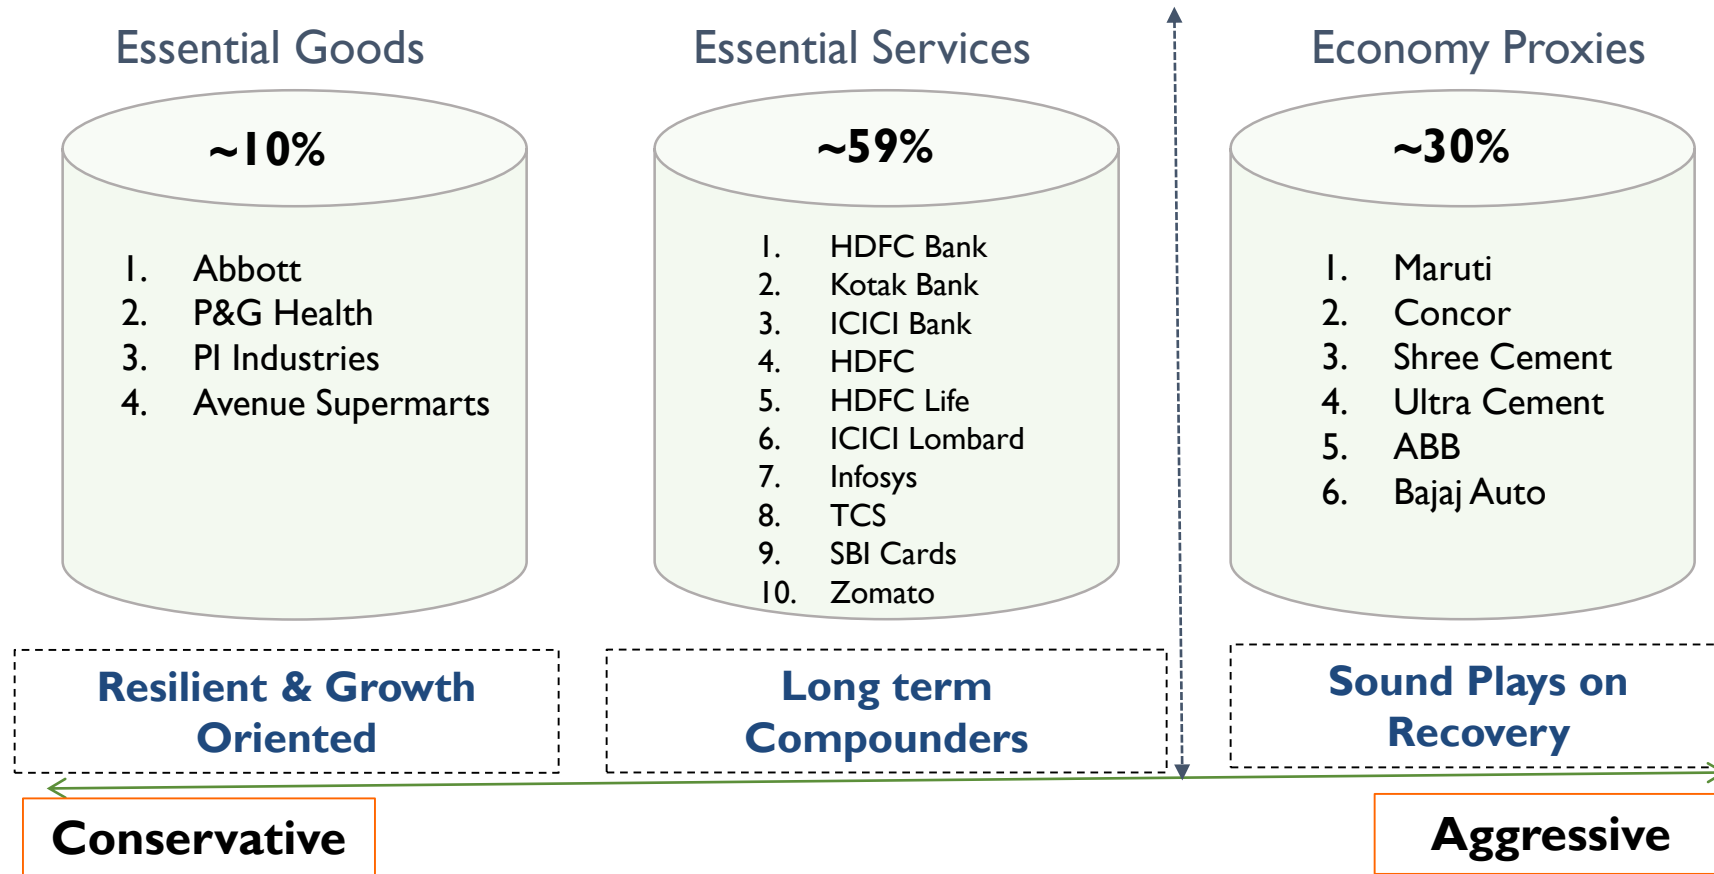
Essential Goods

~10%

1. Abbott
2. P&G Health
3. PI Industries
4. Avenue Supermarts

Resilient & Growth Oriented

Essential Services

~59%

1. HDFC Bank
2. Kotak Bank
3. ICICI Bank
4. HDFC
5. HDFC Life
6. ICICI Lombard
7. Infosys
8. TCS
9. SBI Cards
10. Zomato

Long term Compounders

Economy Proxies

~30%

1. Maruti
2. Concor
3. Shree Cement
4. Ultra Cement
5. ABB
6. Bajaj Auto

Sound Plays on Recovery

Conservative

Aggressive